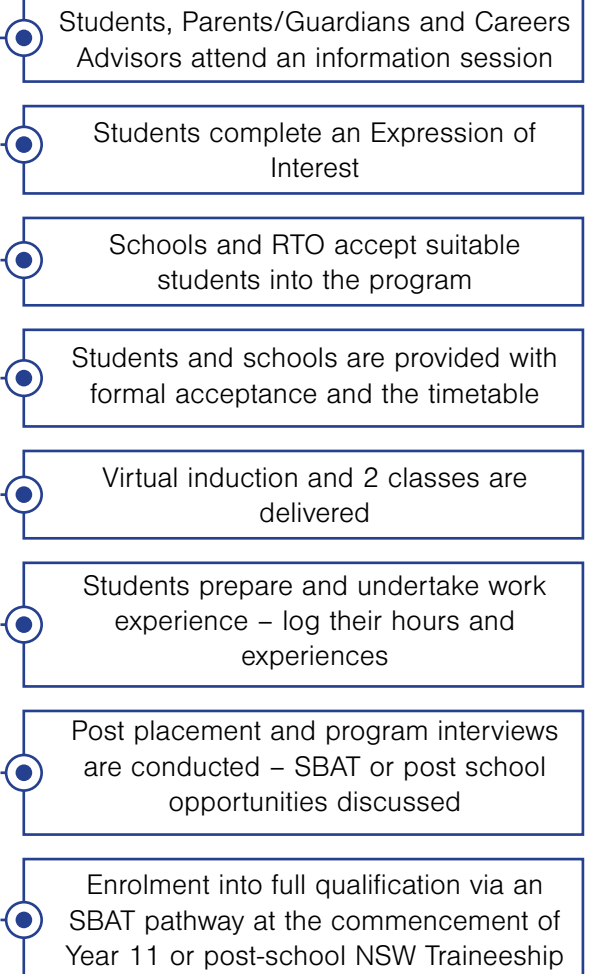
Students, Parents/Guardians and Careers Advisors attend an information session

Students complete an Expression of Interest

Schools and RTO accept suitable students into the program

Students and schools are provided with formal acceptance and the timetable

Virtual induction and 2 classes are delivered

Students prepare and undertake work experience – log their hours and experiences

Post placement and program interviews are conducted – SBAT or post school opportunities discussed

Enrolment into full qualification via an SBAT pathway at the commencement of Year 11 or post-school NSW Traineeship